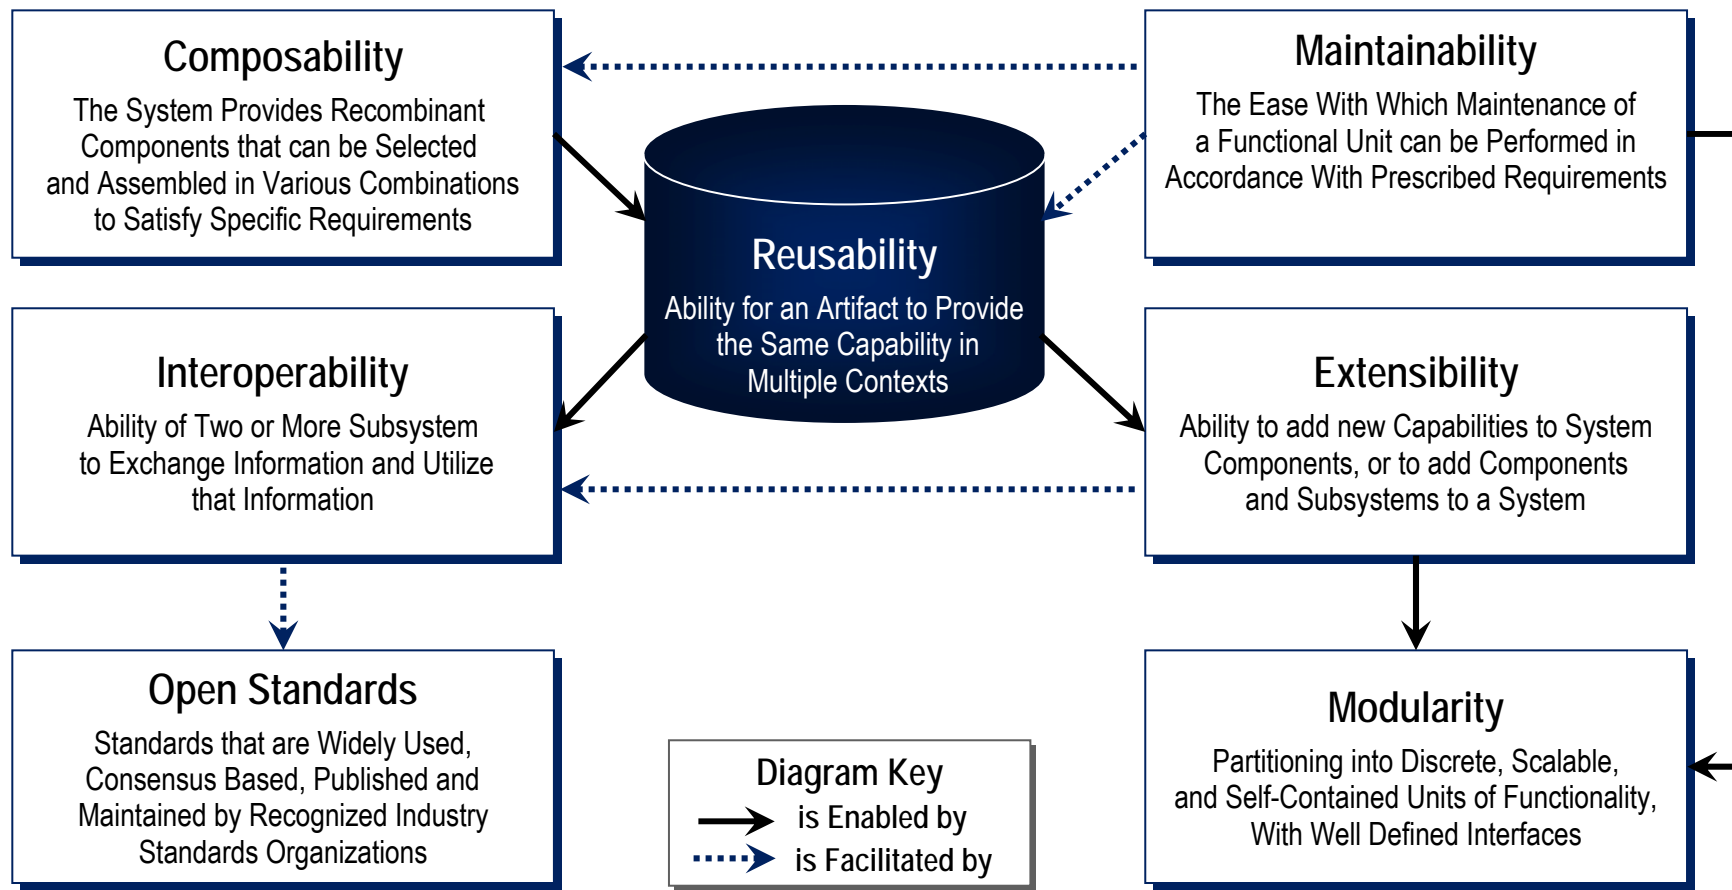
Composability

The System Provides Recombinant Components that can be Selected and Assembled in Various Combinations to Satisfy Specific Requirements

Maintainability

The Ease With Which Maintenance of a Functional Unit can be Performed in Accordance With Prescribed Requirements

Reusability

Ability for an Artifact to Provide the Same Capability in Multiple Contexts

Interoperability

Ability of Two or More Subsystem to Exchange Information and Utilize that Information

Extensibility

Ability to add new Capabilities to System Components, or to add Components and Subsystems to a System

Open Standards

Standards that are Widely Used, Consensus Based, Published and Maintained by Recognized Industry Standards Organizations

Diagram Key

is Enabled by

is Facilitated by

Modularity

Partitioning into Discrete, Scalable, and Self-Contained Units of Functionality, With Well Defined Interfaces